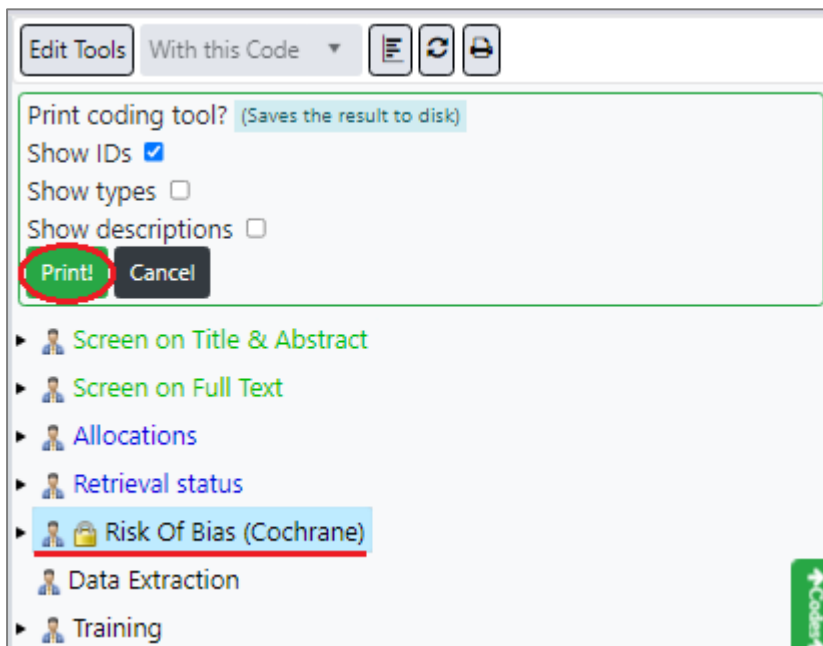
Edit Tools With this Code

Print coding tool? (Saves the result to disk)
Show IDs
Show types
Show descriptions
Print! Cancel

Screen on Title & Abstract
Screen on Full Text
Allocations
Retrieval status
Risk Of Bias (Cochrane)
Data Extraction
Training

Codes